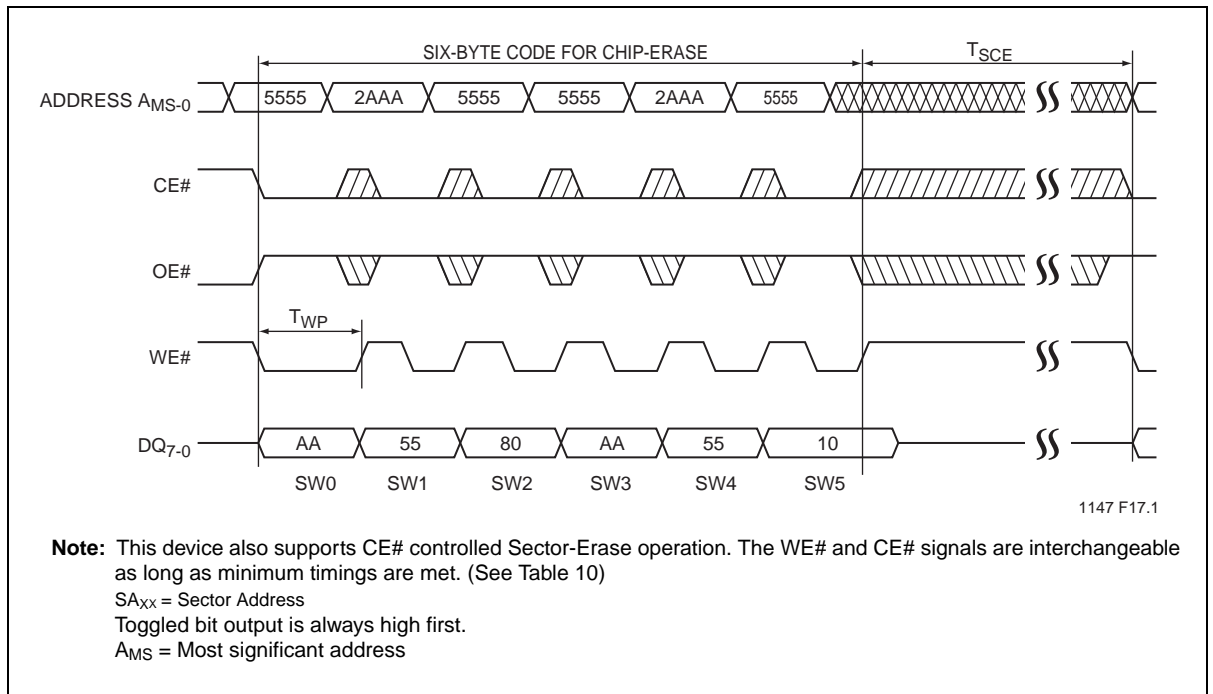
SIX-BYTE CODE FOR CHIP-ERASE

$T_{SCE}$

ADDRESS $A_{MS-0}$

5555 2AAA 5555 5555 2AAA 5555

CE#

OE#

$T_{WP}$

WE#

$DQ_{7-0}$

AA 55 80 AA 55 10

SW0 SW1 SW2 SW3 SW4 SW5

1147 F17.1

**Note:** This device also supports CE# controlled Sector-Erase operation. The WE# and CE# signals are interchangeable as long as minimum timings are met. (See Table 10)
$SA_{XX}$ = Sector Address
Toggled bit output is always high first.
$A_{MS}$ = Most significant address